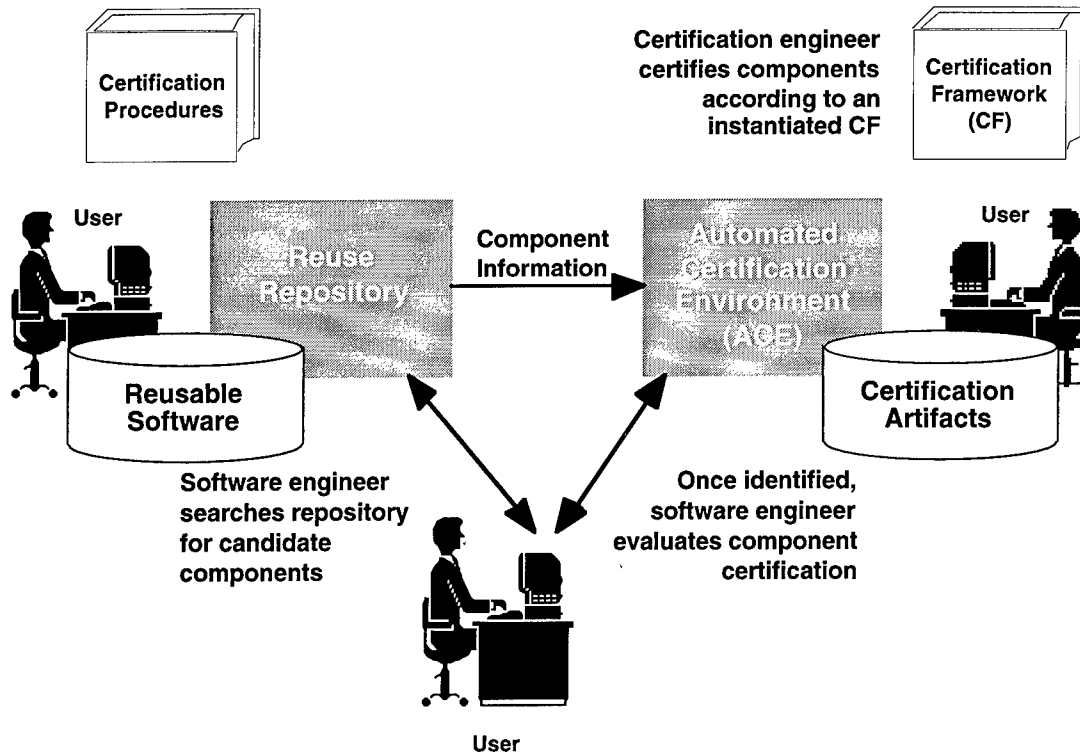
Certification Procedures

Certification engineer certifies components according to an instantiated CF

Certification Framework (CF)

User

Reuse Repository

Component Information

Automated Certification Environment (ACE)

User

Reusable Software

Certification Artifacts

Software engineer searches repository for candidate components

Once identified, software engineer evaluates component certification

User